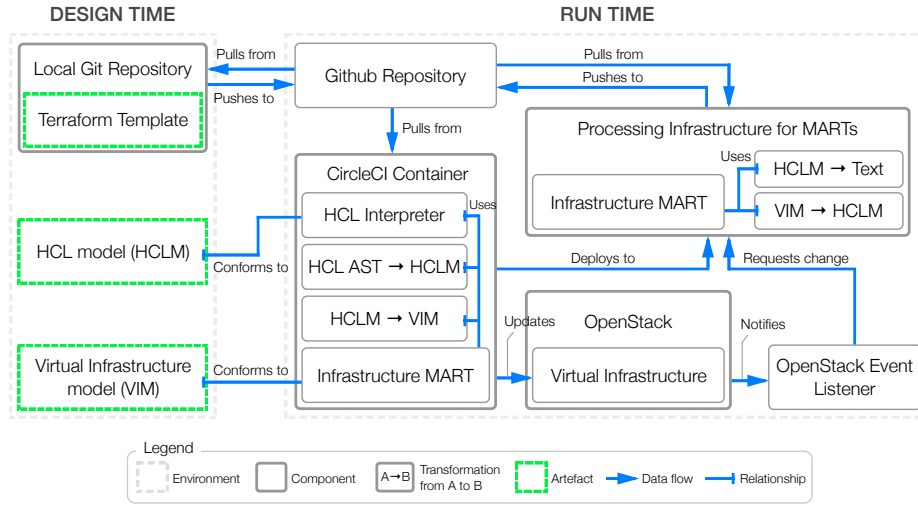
DESIGN TIME

RUN TIME

Local Git Repository

Terraform Template

Pulls from

Pushes to

Github Repository

Pulls from

Pushes to

Pulls from

Processing Infrastructure for MARTs

Uses

HCLM → Text

Infrastructure MART

VIM → HCLM

CircleCI Container

HCL Interpreter

Uses

HCL model (HCLM)

Conforms to

HCL AST → HCLM

Deploys to

Requests change

HCLM → VIM

Updates

OpenStack

Notifies

Virtual Infrastructure model (VIM)

Conforms to

Infrastructure MART

Virtual Infrastructure

OpenStack Event Listener

Legend

Environment

Component

A→B

Transformation from A to B

Artefact

Data flow

Relationship